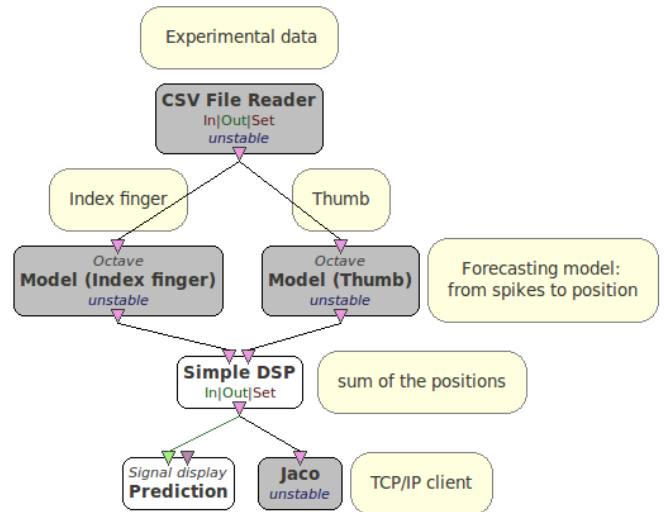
Experimental data

CSV File Reader
In|Out|Set
unstable

Index finger

Thumb

Octave
Model (Index finger)
unstable

Octave
Model (Thumb)
unstable

Forecasting model: from spikes to position

Simple DSP
In|Out|Set

sum of the positions

Signal display
Prediction

Jaco
unstable

TCP/IP client